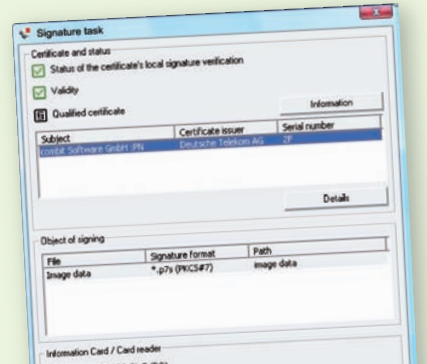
Signature task

Certificate and status

Status of the certificate's local signature verification

Validity

Qualified certificate

Information

| Subject | Certificate issuer | Serial number |
|---|---|---|
| combit Software GmbH :PN | Deutsche Telekom AG | 2F |

Details

Object of signing

| File | Signature format | Path |
|---|---|---|
| Image data | *.p7s (PKCS#7) | image data |

Information Card / Card reader